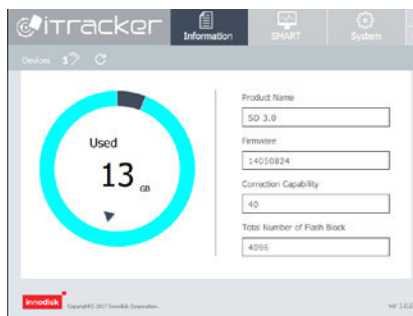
iTracker

Information

SMART

System

Devices 1

Used

13 GB

Product Name

SD 3.0

Firmware

14050824

Correction Capability

40

Total Number of Flash Block

4096

innodisk

Copyright© 2017 Innodisk Corporation.

Ver 1.0.0